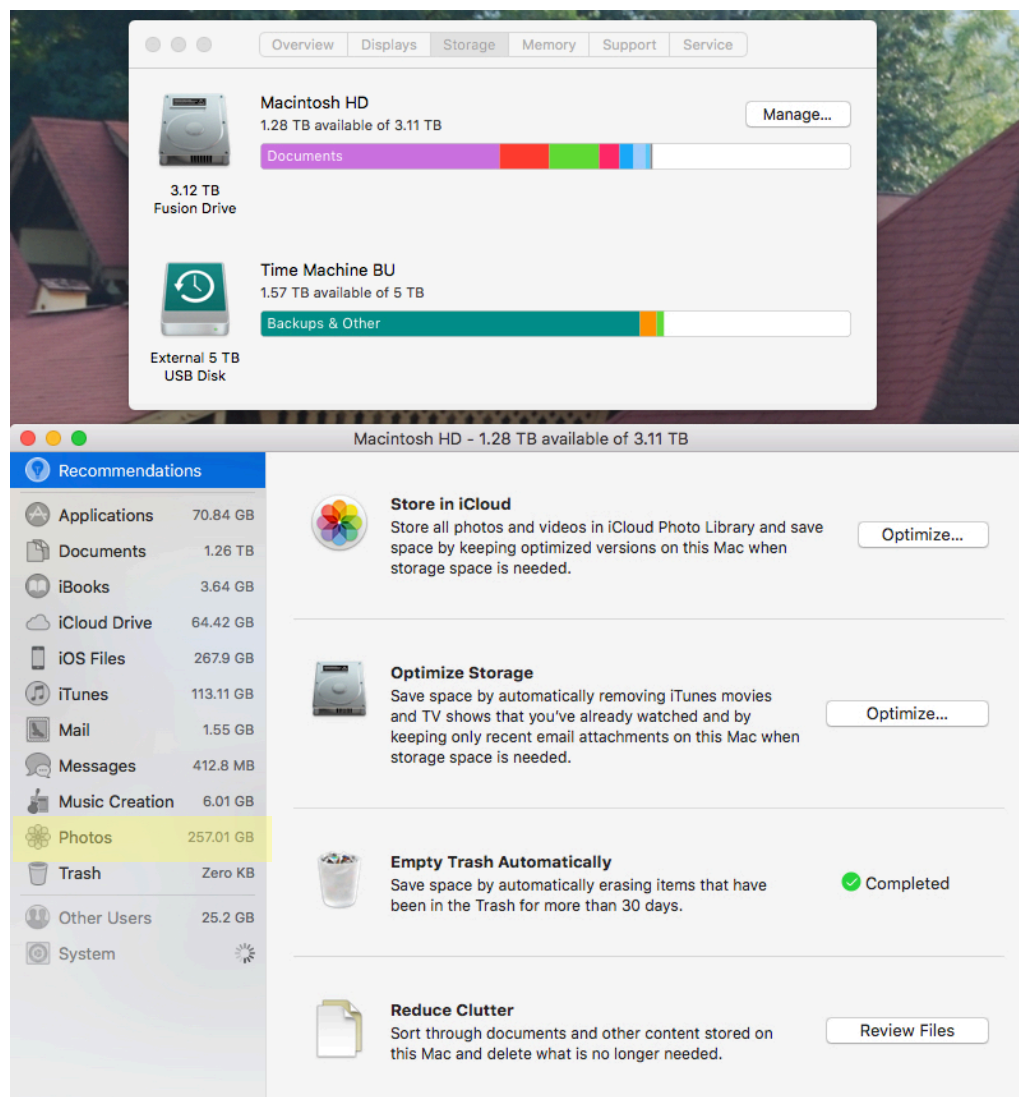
Overview Displays Storage Memory Support Service

Macintosh HD
1.28 TB available of 3.11 TB
Manage...
Documents

3.12 TB
Fusion Drive

Time Machine BU
1.57 TB available of 5 TB
Backups & Other

External 5 TB
USB Disk

Macintosh HD - 1.28 TB available of 3.11 TB

Recommendations
Applications 70.84 GB
Documents 1.26 TB
iBooks 3.64 GB
iCloud Drive 64.42 GB
iOS Files 267.9 GB
iTunes 113.11 GB
Mail 1.55 GB
Messages 412.8 MB
Music Creation 6.01 GB
Photos 257.01 GB
Trash Zero KB
Other Users 25.2 GB
System

Store in iCloud
Store all photos and videos in iCloud Photo Library and save space by keeping optimized versions on this Mac when storage space is needed.
Optimize...

Optimize Storage
Save space by automatically removing iTunes movies and TV shows that you've already watched and by keeping only recent email attachments on this Mac when storage space is needed.
Optimize...

Empty Trash Automatically
Save space by automatically erasing items that have been in the Trash for more than 30 days.
Completed

Reduce Clutter
Sort through documents and other content stored on this Mac and delete what is no longer needed.
Review Files